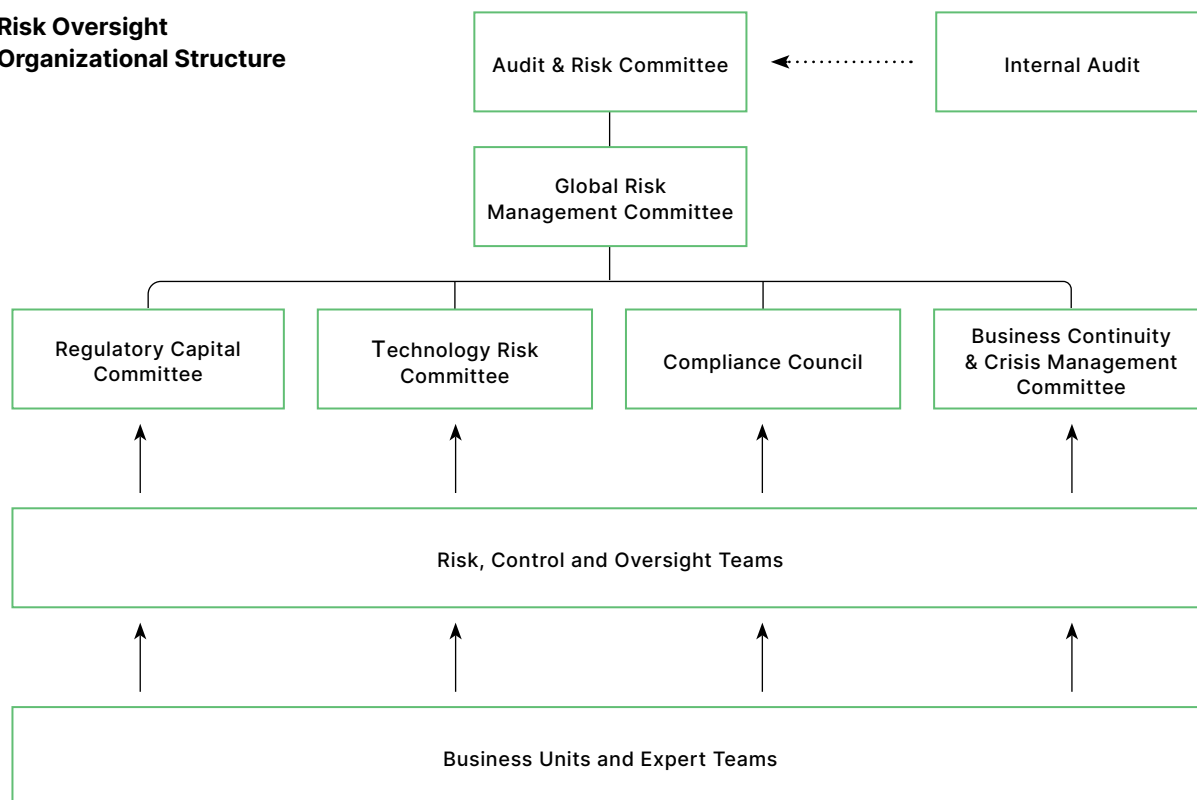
Risk Oversight Organizational Structure

Audit & Risk Committee

Internal Audit

Global Risk Management Committee

Regulatory Capital Committee

Technology Risk Committee

Compliance Council

Business Continuity & Crisis Management Committee

Risk, Control and Oversight Teams

Business Units and Expert Teams